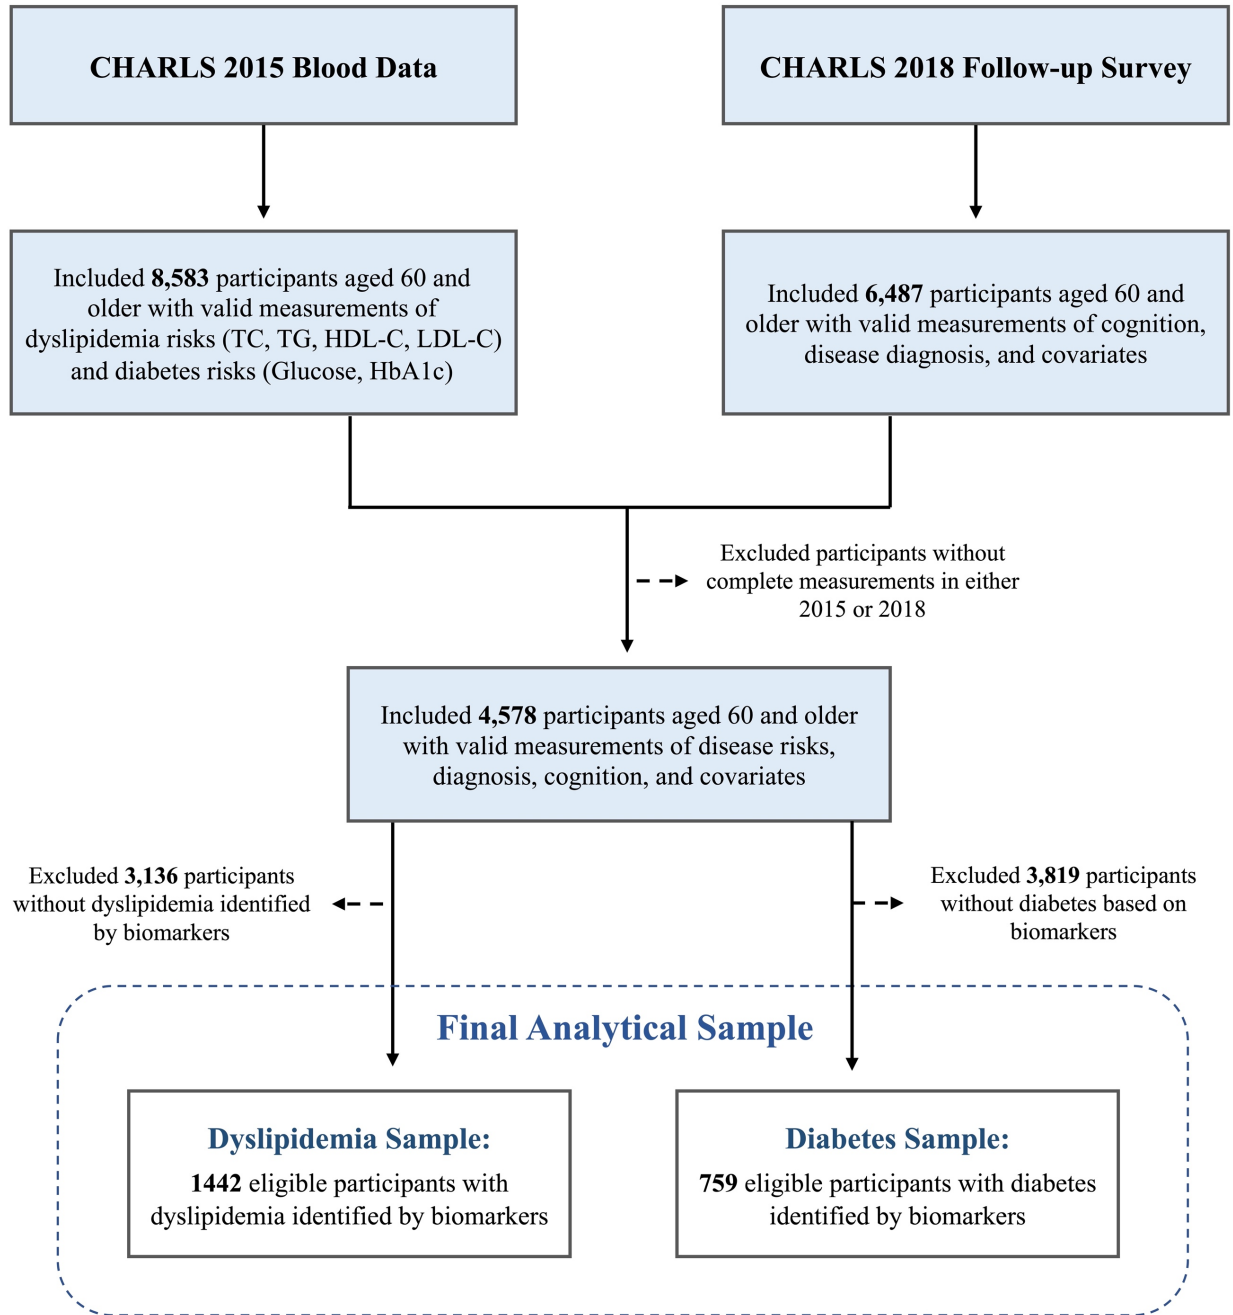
CHARLS 2015 Blood Data

CHARLS 2018 Follow-up Survey

Included 8,583 participants aged 60 and older with valid measurements of dyslipidemia risks (TC, TG, HDL-C, LDL-C) and diabetes risks (Glucose, HbA1c)

Included 6,487 participants aged 60 and older with valid measurements of cognition, disease diagnosis, and covariates

Excluded participants without complete measurements in either 2015 or 2018

Included 4,578 participants aged 60 and older with valid measurements of disease risks, diagnosis, cognition, and covariates

Excluded 3,136 participants without dyslipidemia identified by biomarkers

Excluded 3,819 participants without diabetes based on biomarkers

Final Analytical Sample

Dyslipidemia Sample:
1442 eligible participants with dyslipidemia identified by biomarkers

Diabetes Sample:
759 eligible participants with diabetes identified by biomarkers